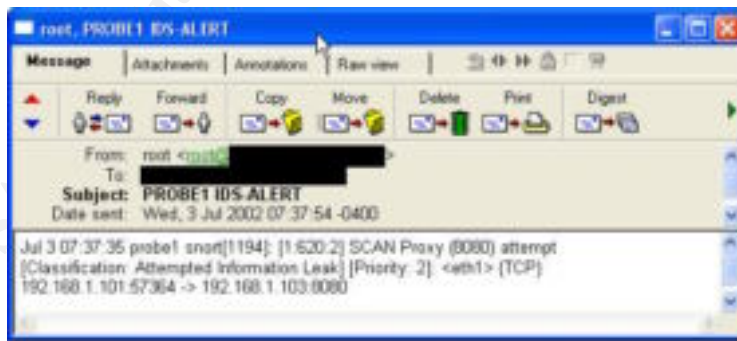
root, PROBE1 IDS-ALERT

Message | Attachments | Annotations | Raw view

Reply Forward Copy Move Delete Print Digest

From: root <root@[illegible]>
To: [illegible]
Subject: PROBE1 IDS-ALERT
Date sent: Wed, 3 Jul 2002 07:37:54 -0400

Jul 3 07:37:35 probe1 snort[1194]: [1:620:2] SCAN Proxy (8080) attempt [Classification: Attempted Information Leak] [Priority: 2]: <eth1> {TCP} 192.168.1.101:57364 -> 192.168.1.103:8080